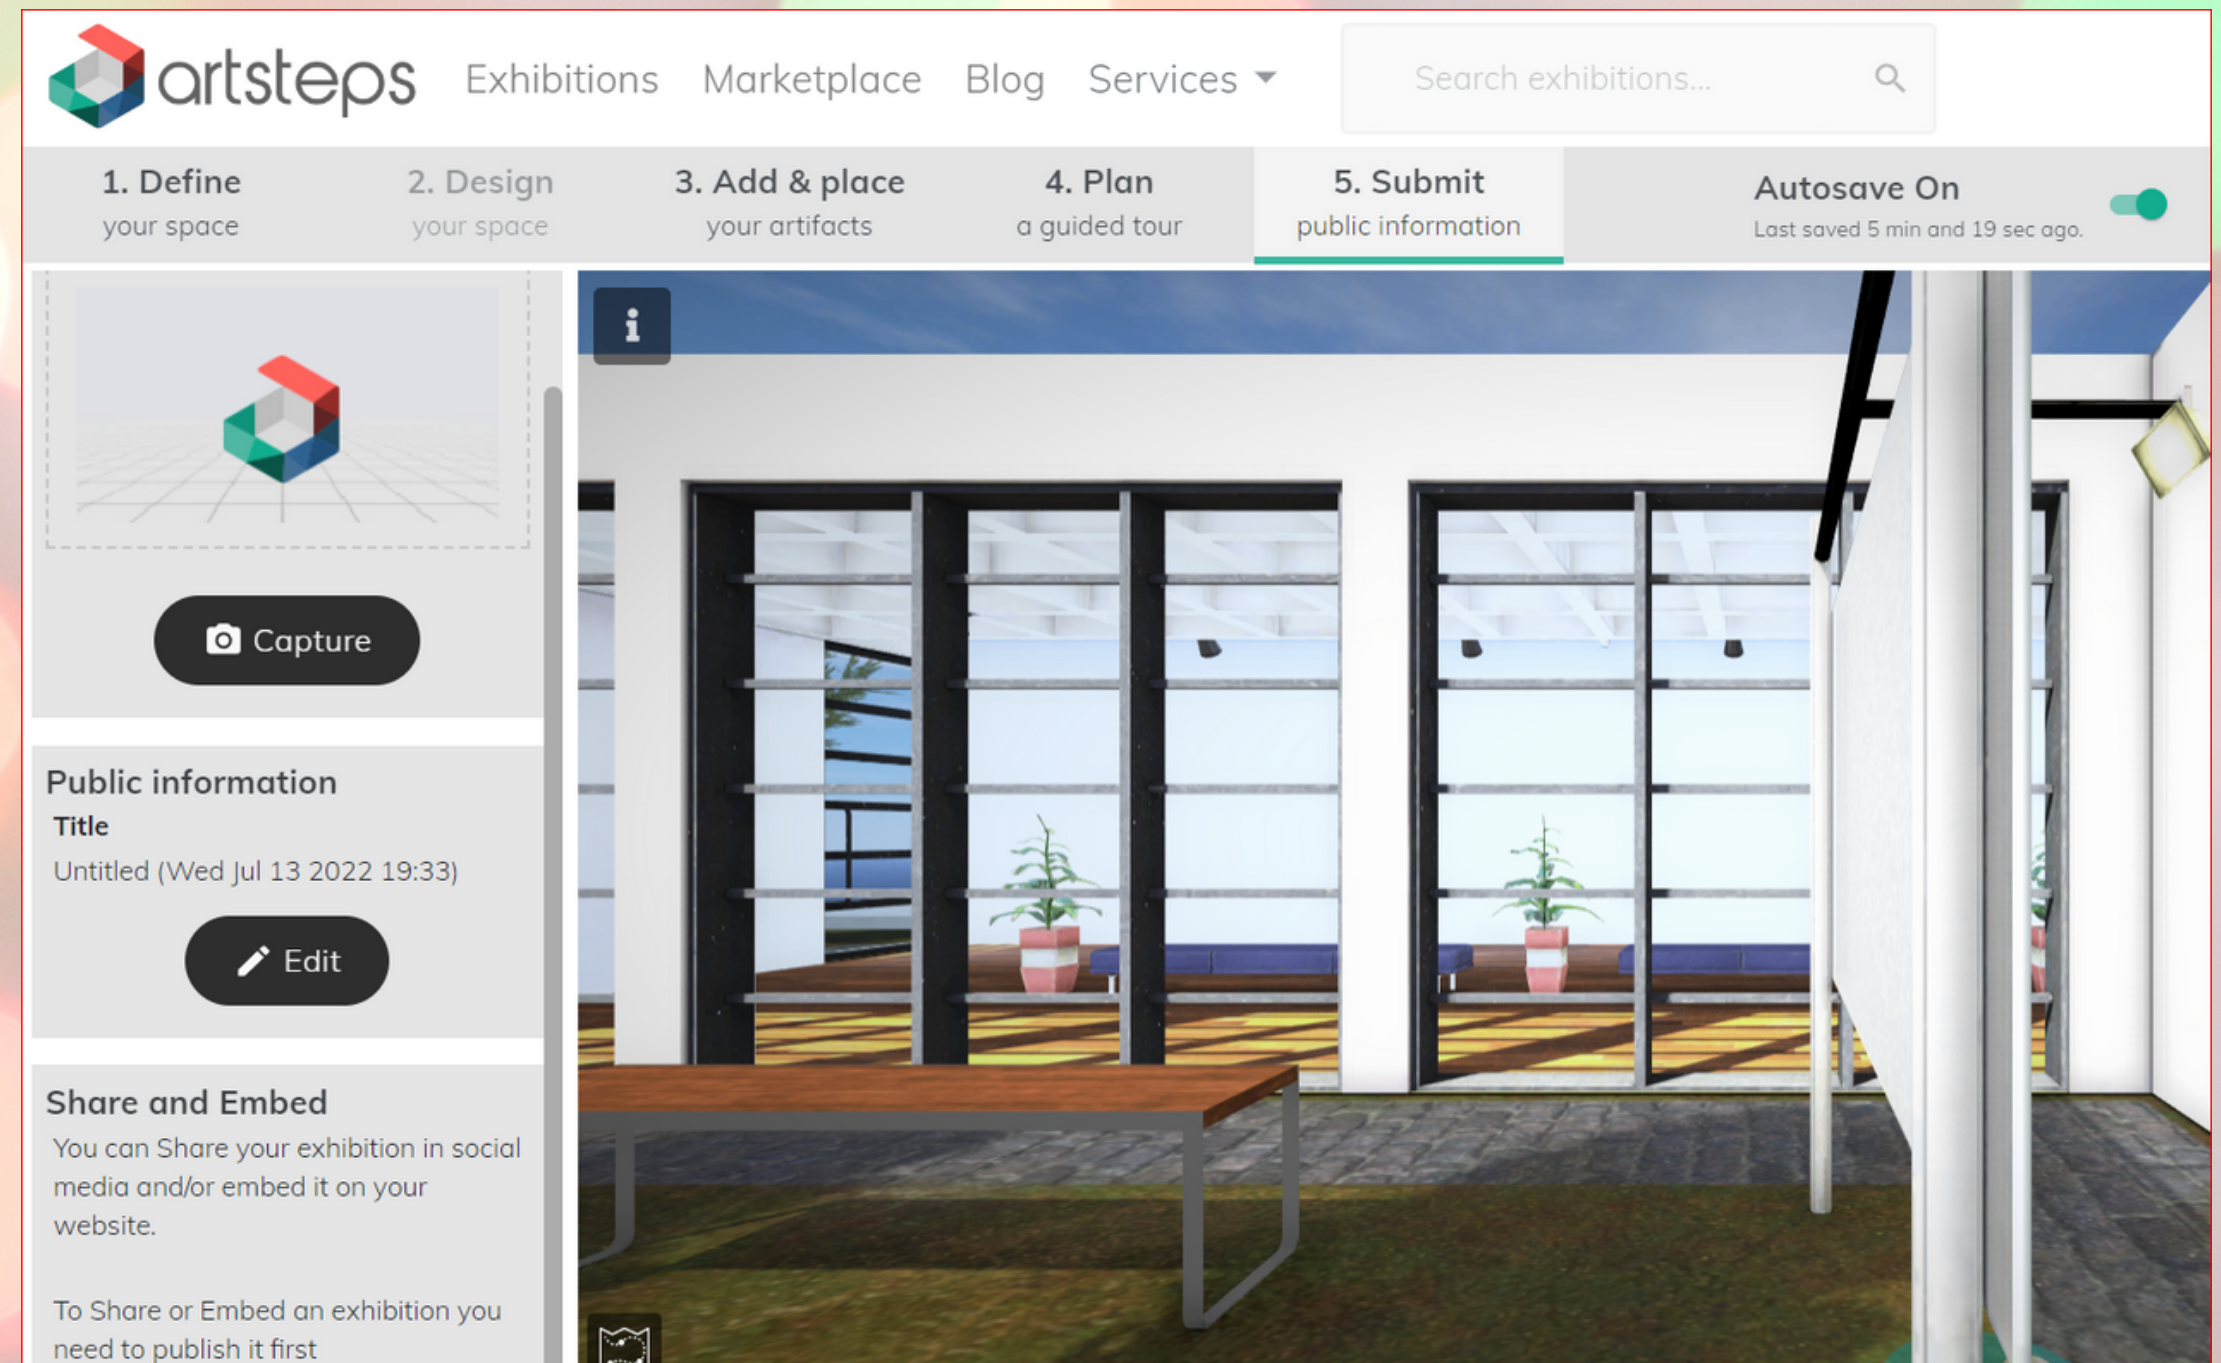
artsteps Exhibitions Marketplace Blog Services

Search exhibitions...

1. Define
your space

2. Design
your space

3. Add & place
your artifacts

4. Plan
a guided tour

5. Submit
public information

Autosave On
Last saved 5 min and 19 sec ago.

Capture

Public information
Title
Untitled (Wed Jul 13 2022 19:33)

Edit

Share and Embed
You can Share your exhibition in social media and/or embed it on your website.

To Share or Embed an exhibition you need to publish it first